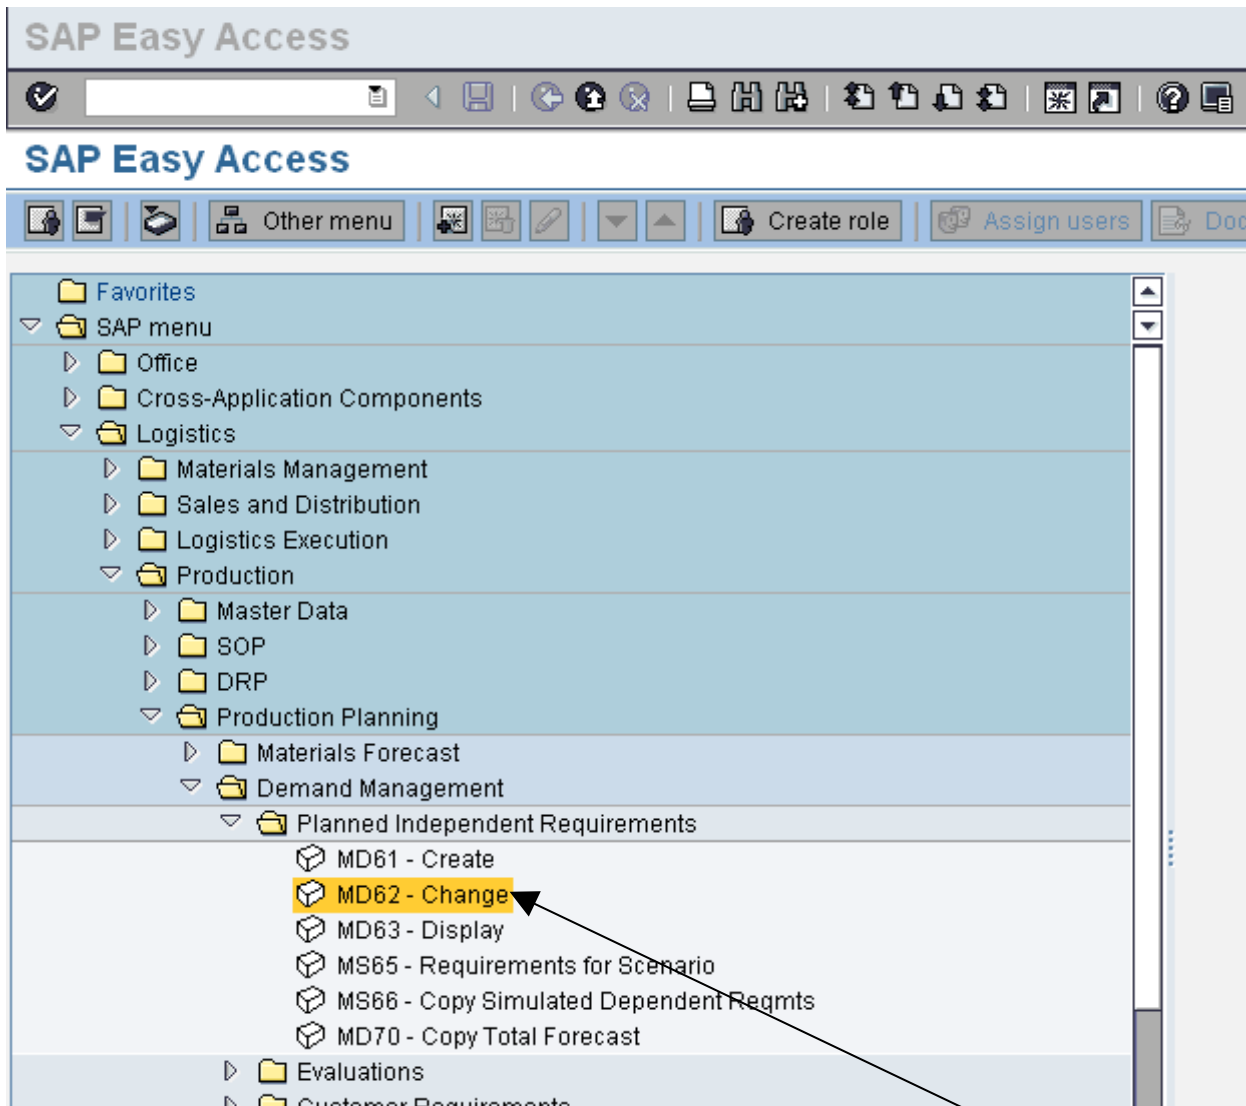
SAP Easy Access

SAP Easy Access

Other menu Create role Assign users Doc

Favorites
SAP menu
Office
Cross-Application Components
Logistics
Materials Management
Sales and Distribution
Logistics Execution
Production
Master Data
SOP
DRP
Production Planning
Materials Forecast
Demand Management
Planned Independent Requirements
MD61 - Create
MD62 - Change
MD63 - Display
MS65 - Requirements for Scenario
MS66 - Copy Simulated Dependent Reqmts
MD70 - Copy Total Forecast
Evaluations
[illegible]